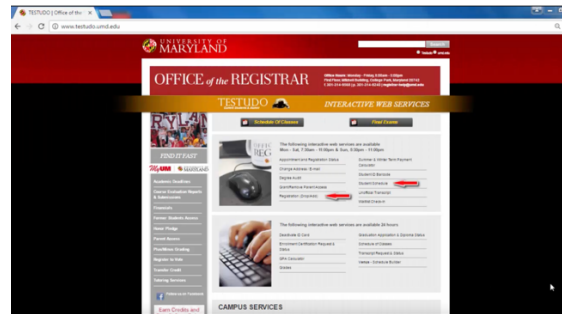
TESTUDO | Office of the ×

www.testudo.umd.edu

UNIVERSITY OF MARYLAND

Search

OFFICE of the REGISTRAR

TESTUDO

INTERACTIVE WEB SERVICES

Schedule Of Classes

Final Exams

FIND IT FAST

The following interactive web services are available
Mon - Sat, 7:30am - 11:00pm & Sun, 9:00pm - 11:00pm

Appointment and Registration Status

Change Address / E-mail

Degree Audit

Registration (Drop/Add)

Summer & Winter Term Payment Calculator

Student E-Services

Student Schedule

Unofficial Transcript

The following interactive web services are available 24 hours

Enrollment Certification Request

GPA Calculator

Graduation Application & Diploma Status

Schedule of Classes

Transcript Request & Status

CAMPUS SERVICES

Earn Credits and